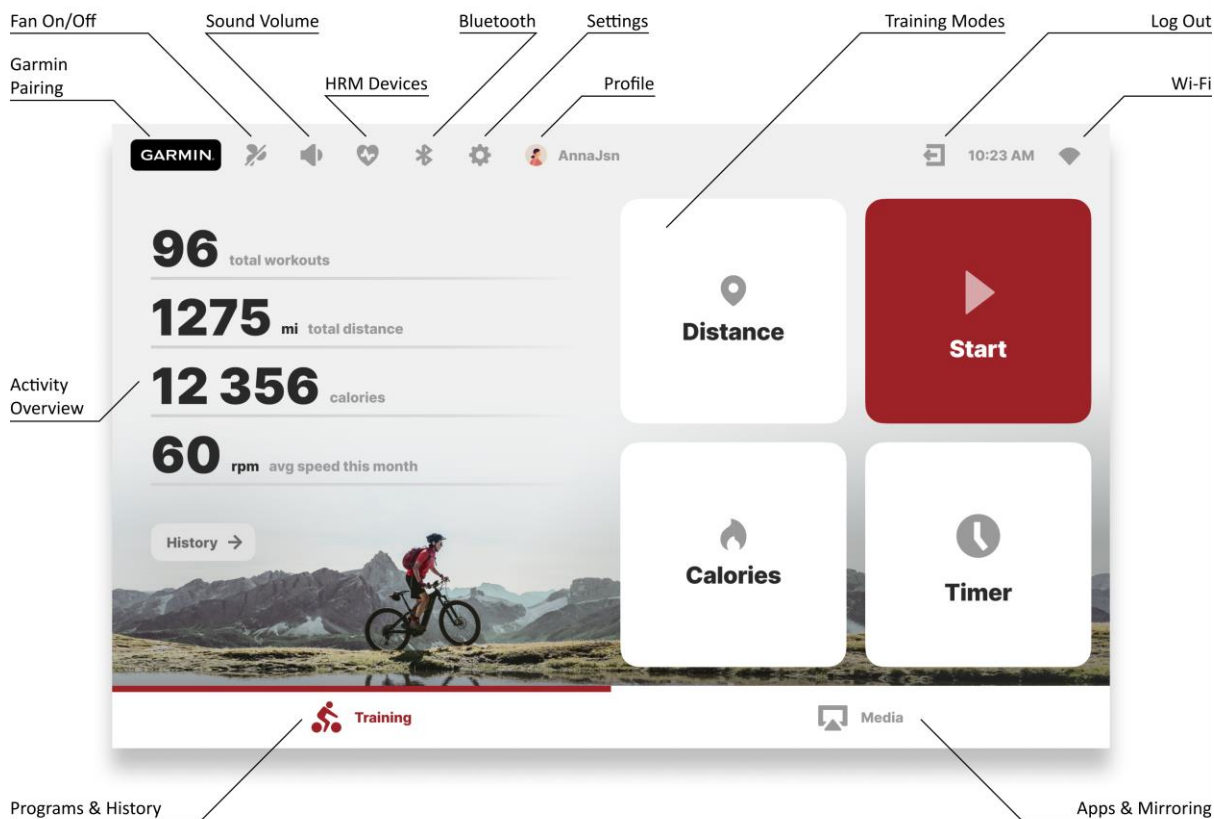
Fan On/Off
Sound Volume
Bluetooth
Settings
Training Modes
Log Out
Garmin Pairing
HRM Devices
Profile
Wi-Fi

GARMIN.
AnnaJsn
10:23 AM

96 total workouts
1275 mi total distance
12 356 calories
60 rpm avg speed this month

History →

Activity Overview

Distance
Start
Calories
Timer

Training
Media

Programs & History
Apps & Mirroring